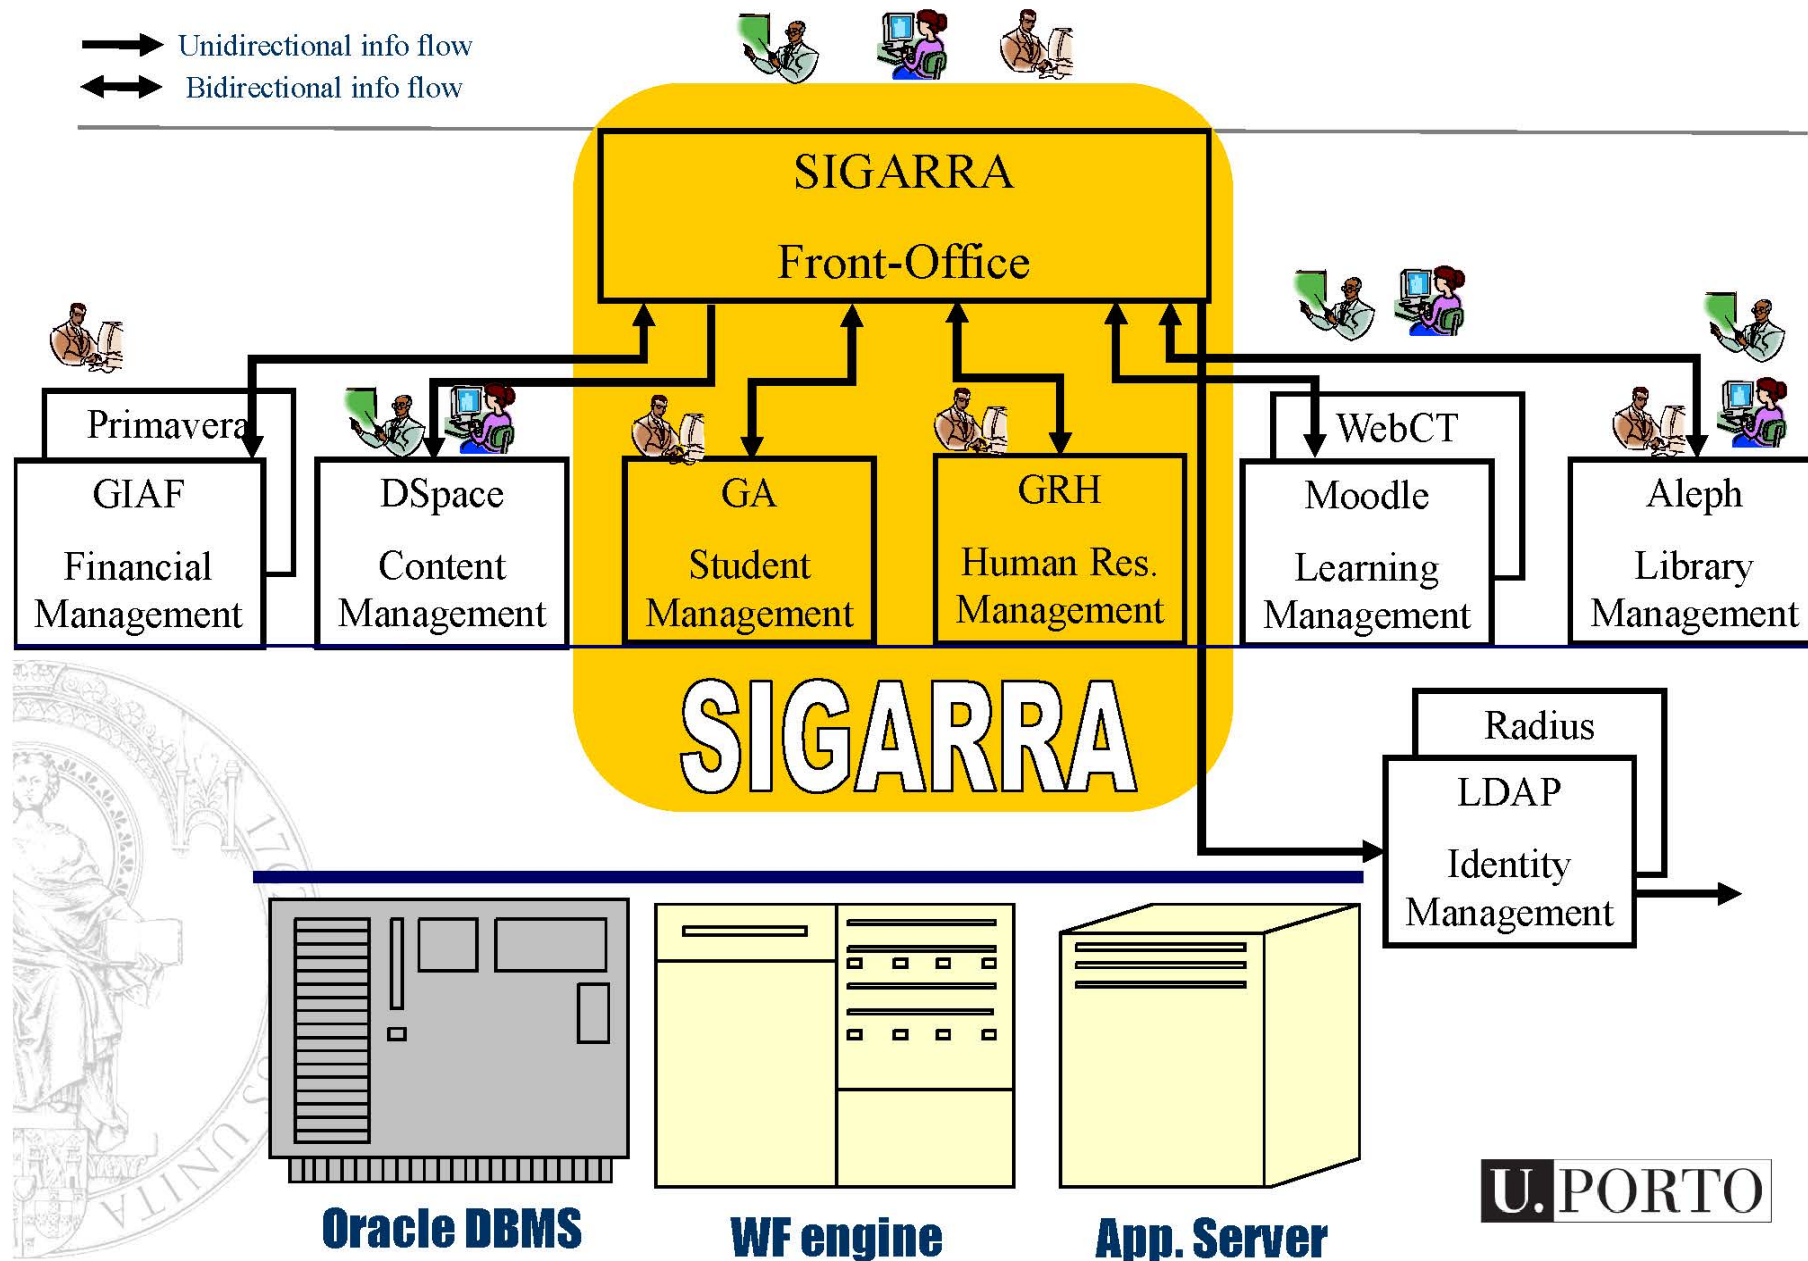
Unidirectional info flow
Bidirectional info flow

SIGARRA
Front-Office

Primavera
GIAF
Financial Management

DSpace
Content Management

GA
Student Management

GRH
Human Res. Management

WebCT
Moodle
Learning Management

Aleph
Library Management

SIGARRA

Radius
LDAP
Identity Management

Oracle DBMS
WF engine
App. Server

U.PORTO